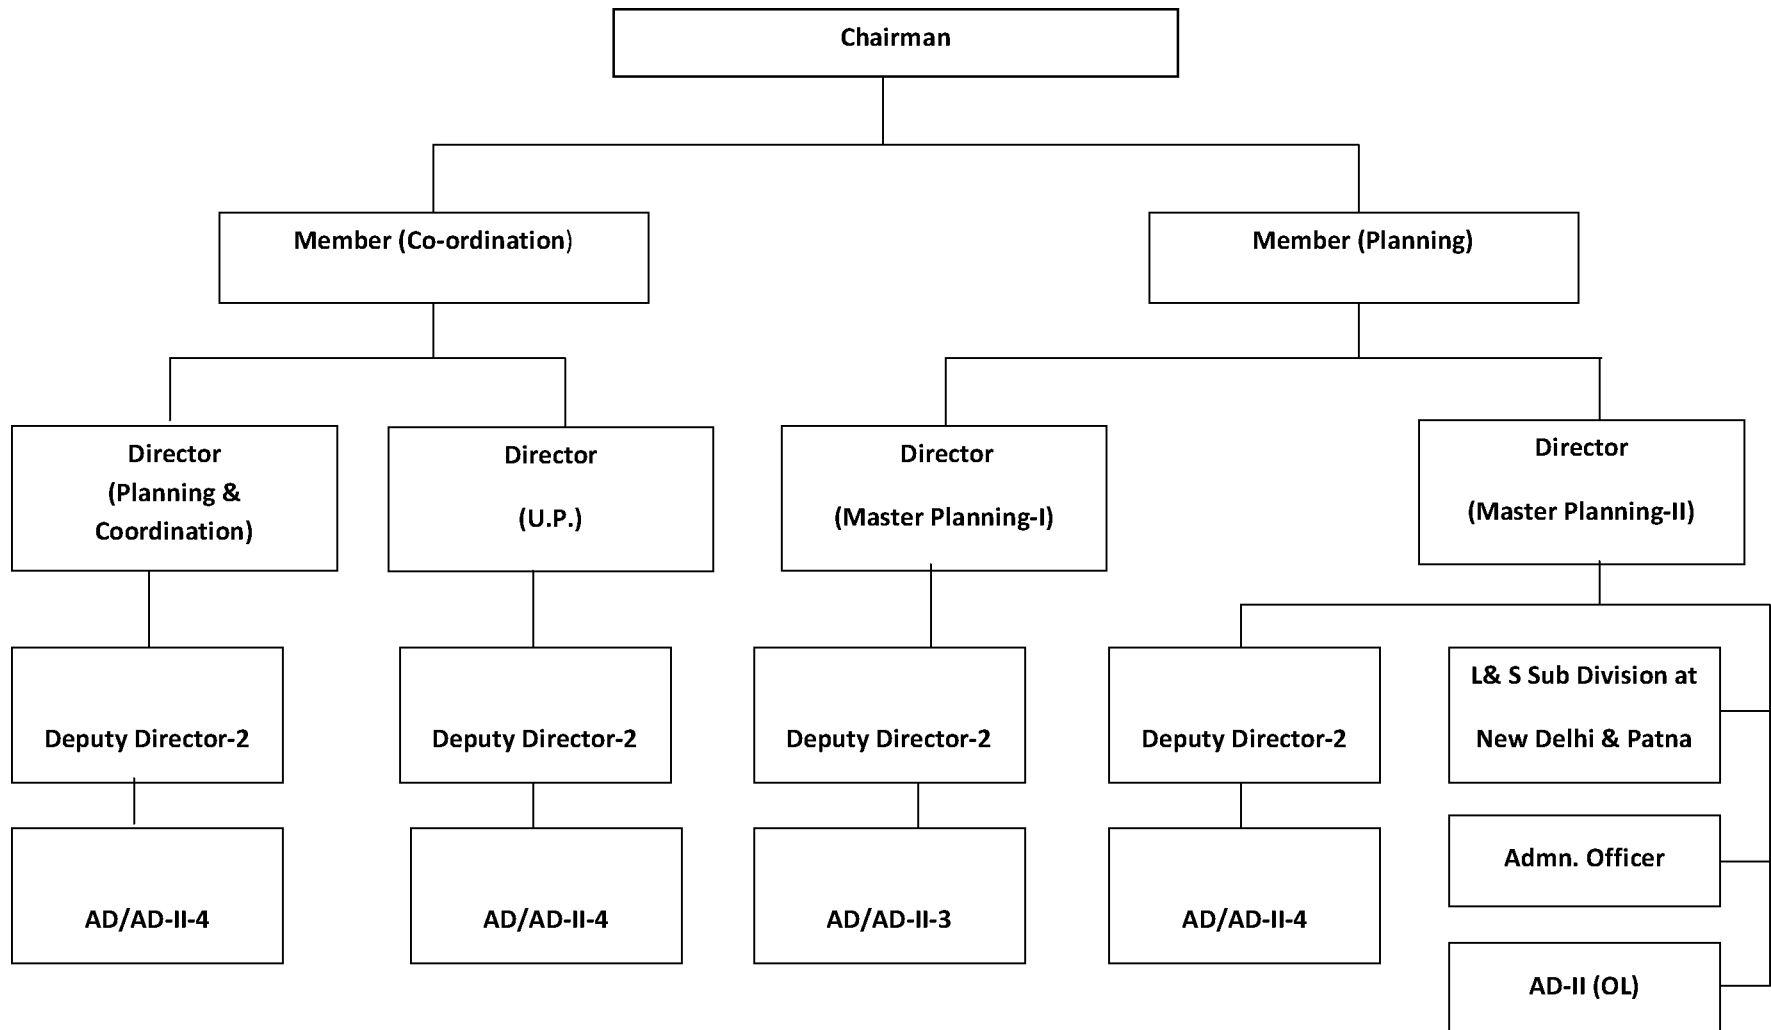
Chairman

Member (Co-ordination)

Member (Planning)

Director (Planning & Coordination)

Director (U.P.)

Director (Master Planning-I)

Director (Master Planning-II)

Deputy Director-2

AD/AD-II-4

Deputy Director-2

AD/AD-II-4

Deputy Director-2

AD/AD-II-3

Deputy Director-2

AD/AD-II-4

L& S Sub Division at New Delhi & Patna

Admn. Officer

AD-II (OL)